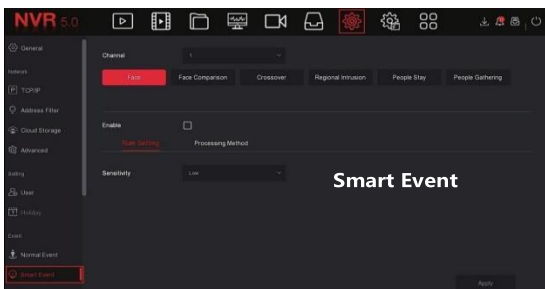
NVR 5.0

General

Network

TCP/IP

Address Filter

Cloud Storage

Advanced

Setting

User

Holiday

Event

Normal Event

Smart Event

Channel 1

Face | Face Comparison | Crossover | Regional Intrusion | People Stay | People Gathering

Enable

Rule Setting | Processing Method

Sensitivity Low

Smart Event

Apply